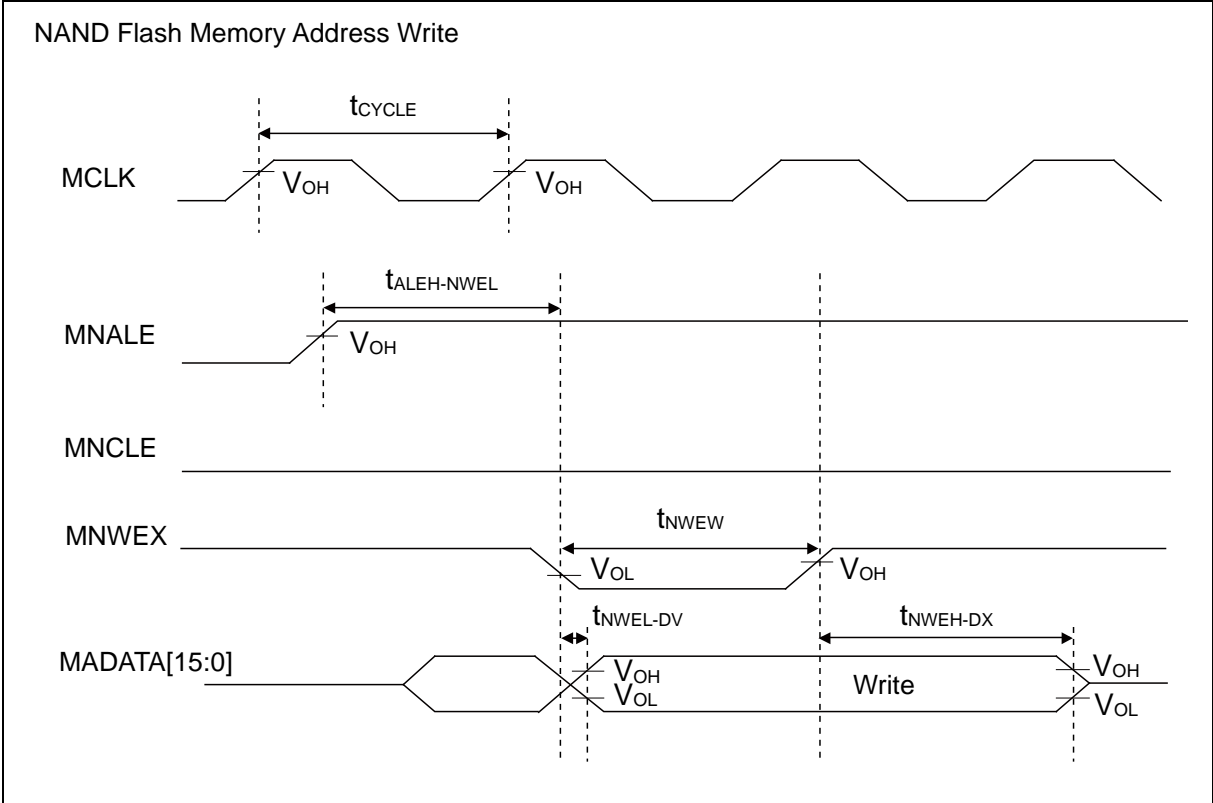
NAND Flash Memory Address Write

$t_{CYCLE}$

MCLK

$V_{OH}$

$V_{OH}$

$t_{ALEH-NWEL}$

MNALE

$V_{OH}$

MNCLE

$t_{NWEW}$

MNWEX

$V_{OL}$

$V_{OH}$

$t_{NWEL-DV}$

$t_{NWEH-DX}$

MADATA[15:0]

$V_{OH}$

$V_{OL}$

Write

$V_{OH}$

$V_{OL}$